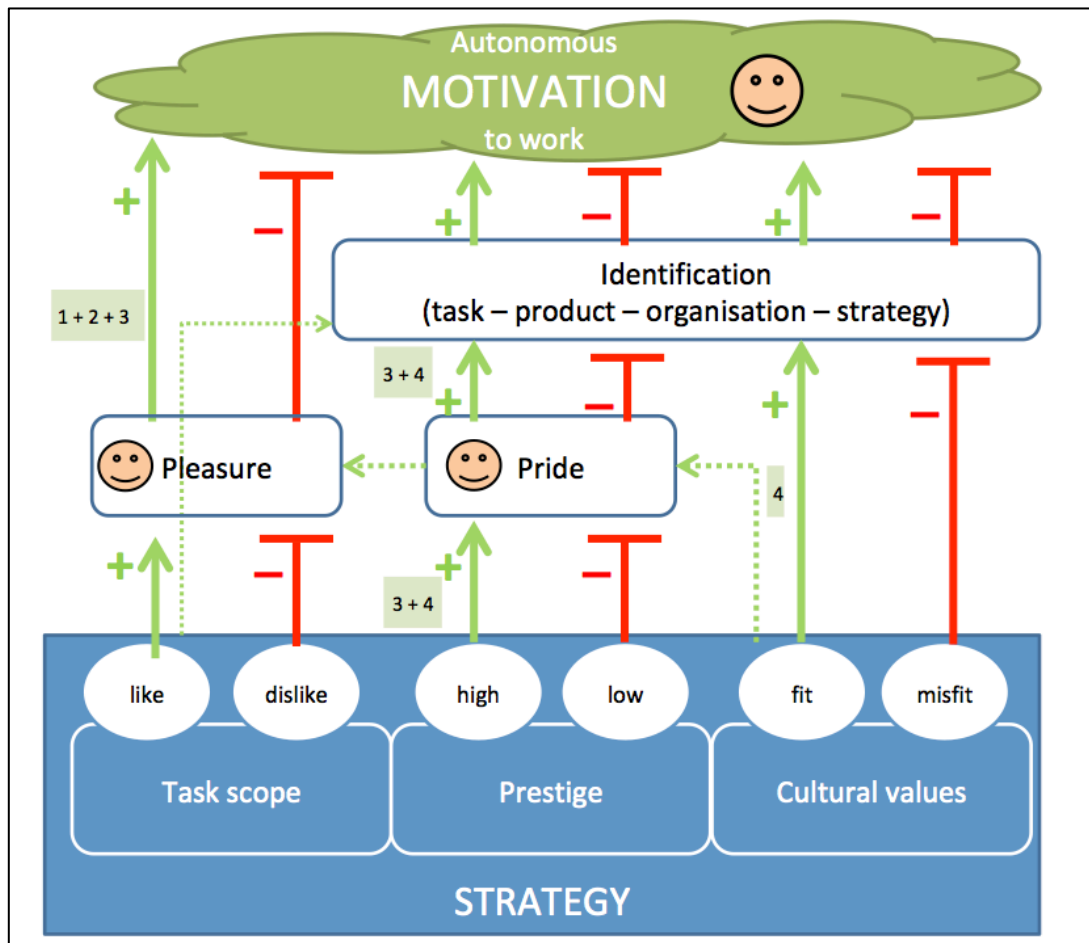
Autonomous
MOTIVATION
to work

+
–
+
–
+
–

1 + 2 + 3

Identification
(task – product – organisation – strategy)

3 + 4
+
–
+
–

Pleasure

Pride

4

+
–
+
–

3 + 4

like
dislike
high
low
fit
misfit

Task scope
Prestige
Cultural values

STRATEGY